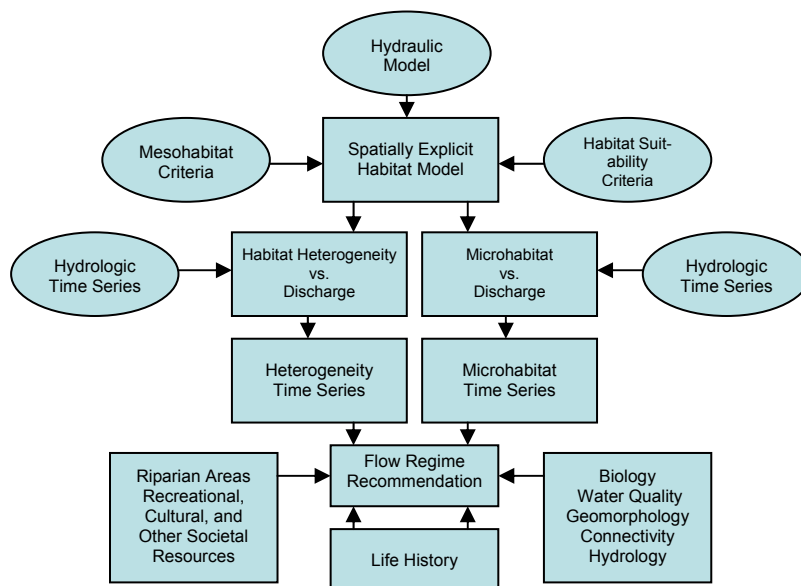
Hydraulic Model

Mesohabitat Criteria

Spatially Explicit Habitat Model

Habitat Suitability Criteria

Hydrologic Time Series

Habitat Heterogeneity vs. Discharge

Microhabitat vs. Discharge

Hydrologic Time Series

Heterogeneity Time Series

Microhabitat Time Series

Riparian Areas Recreational, Cultural, and Other Societal Resources

Flow Regime Recommendation

Biology Water Quality Geomorphology Connectivity Hydrology

Life History